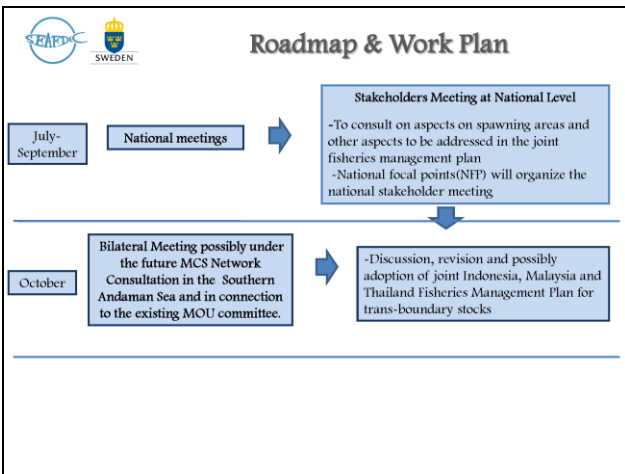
SEAFDEC

SWEDEN

Roadmap & Work Plan

July-September

National meetings

Stakeholders Meeting at National Level

-To consult on aspects on spawning areas and other aspects to be addressed in the joint fisheries management plan

-National focal points(NFP) will organize the national stakeholder meeting

October

Bilateral Meeting possibly under the future MCS Network Consultation in the Southern Andaman Sea and in connection to the existing MOU committee.

-Discussion, revision and possibly adoption of joint Indonesia, Malaysia and Thailand Fisheries Management Plan for trans-boundary stocks